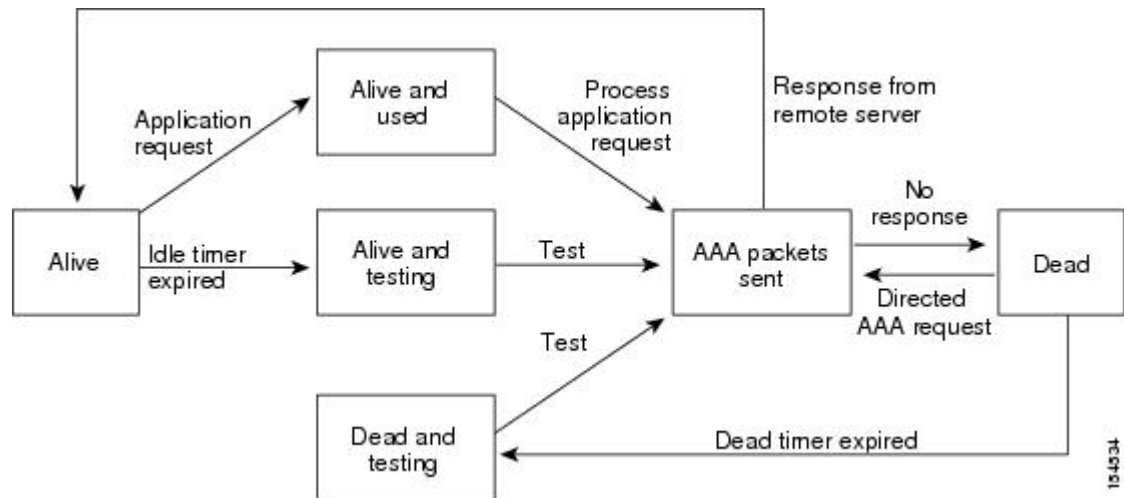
Response from remote server

Alive and used

Application request

Process application request

Alive

Idle timer expired

Alive and testing

Test

AAA packets sent

No response

Dead

Directed AAA request

Test

Dead and testing

Dead timer expired

154534